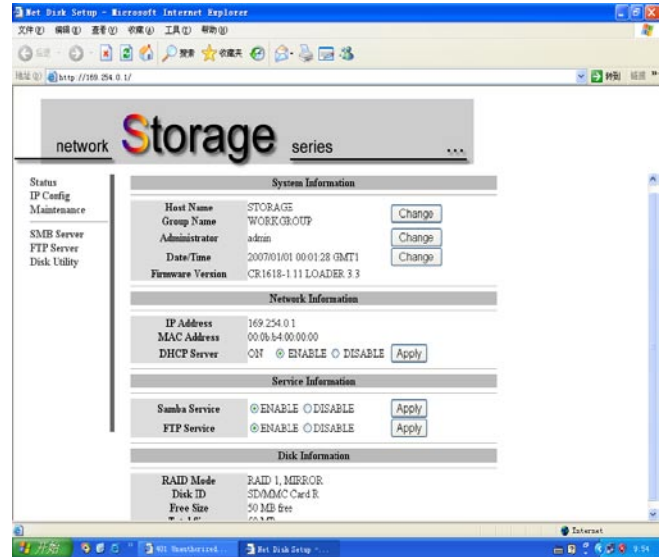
Net Disk Setup - Microsoft Internet Explorer

文件(F) 编辑(E) 查看(V) 收藏(A) 工具(T) 帮助(H)

后退 搜索 收藏夹

地址(D) http://169.254.0.1/ 转到 链接

network Storage series ...

Status
IP Config
Maintenance

SMB Server
FTP Server
Disk Utility

System Information

| | | |
|---|---|---|
| Host Name | STORAGE | Change |
| Group Name | WORKGROUP | |
| Administrator | admin | Change |
| Date/Time | 2007/01/01 00:01:28 GMT1 | Change |
| Firmware Version | CR1618-1.11 LOADER 3.3 | |

Network Information

| | |
|---|---|
| IP Address | 169.254.0.1 |
| MAC Address | 00:0b:b4:00:00:00 |
| DHCP Server | ON ⊙ ENABLE ○ DISABLE Apply |

Service Information

| | | |
|---|---|---|
| Samba Service | ⊙ENABLE ○DISABLE | Apply |
| FTP Service | ⊙ENABLE ○DISABLE | Apply |

Disk Information

| | |
|---|---|
| RAID Mode | RAID 1, MIRROR |
| Disk ID | SD/MMC Card R |
| Free Size | 50 MB free |
| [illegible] | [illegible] |

Internet

开始 401 Unauthorized... Net Disk Setup -... 9:54